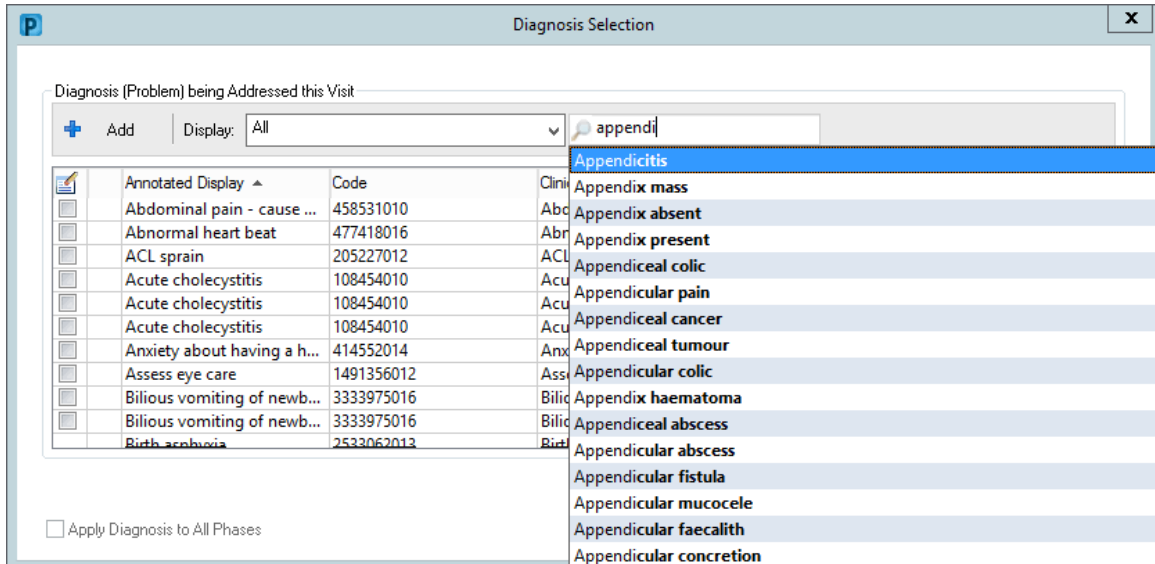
P

Diagnosis Selection

x

Diagnosis (Problem) being Addressed this Visit

Add Display: All

appendi

| | Annotated Display ▲ | Code | Clini |
|---|---|---|---|
| | Abdominal pain - cause ... | 458531010 | Abc |
| | Abnormal heart beat | 477418016 | Abr |
| | ACL sprain | 205227012 | ACL |
| | Acute cholecystitis | 108454010 | Acu |
| | Acute cholecystitis | 108454010 | Acu |
| | Acute cholecystitis | 108454010 | Acu |
| | Anxiety about having a h... | 414552014 | Anx |
| | Assess eye care | 1491356012 | Asse |
| | Bilious vomiting of newb... | 3333975016 | Bilic |
| | Bilious vomiting of newb... | 3333975016 | Bilic |
| | Birth asphyxia | 2533062013 | Birt |

Appendicitis
Appendix mass
Appendix absent
Appendix present
Appendiceal colic
Appendicular pain
Appendiceal cancer
Appendiceal tumour
Appendicular colic
Appendix haematoma
Appendiceal abscess
Appendicular abscess
Appendicular fistula
Appendicular mucocele
Appendicular faecalith
Appendicular concretion

Apply Diagnosis to All Phases